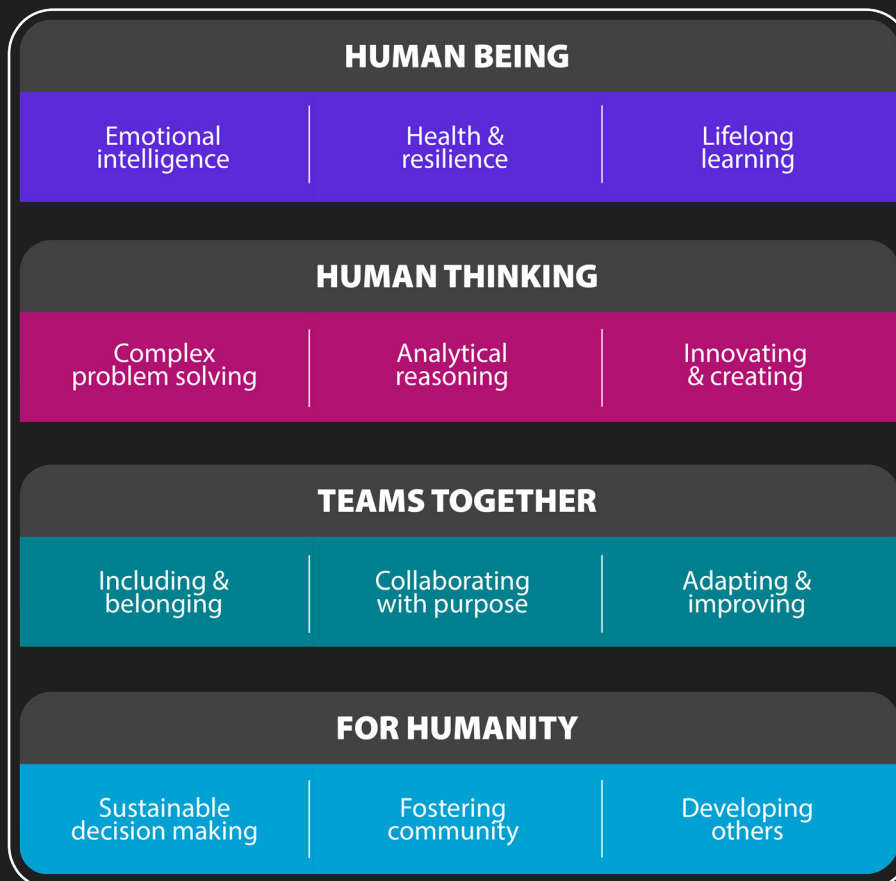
HUMAN BEING

| Emotional intelligence | Health & resilience | Lifelong learning |
|---|---|---|

HUMAN THINKING

| Complex problem solving | Analytical reasoning | Innovating & creating |
|---|---|---|

TEAMS TOGETHER

| Including & belonging | Collaborating with purpose | Adapting & improving |
|---|---|---|

FOR HUMANITY

| Sustainable decision making | Fostering community | Developing others |
|---|---|---|